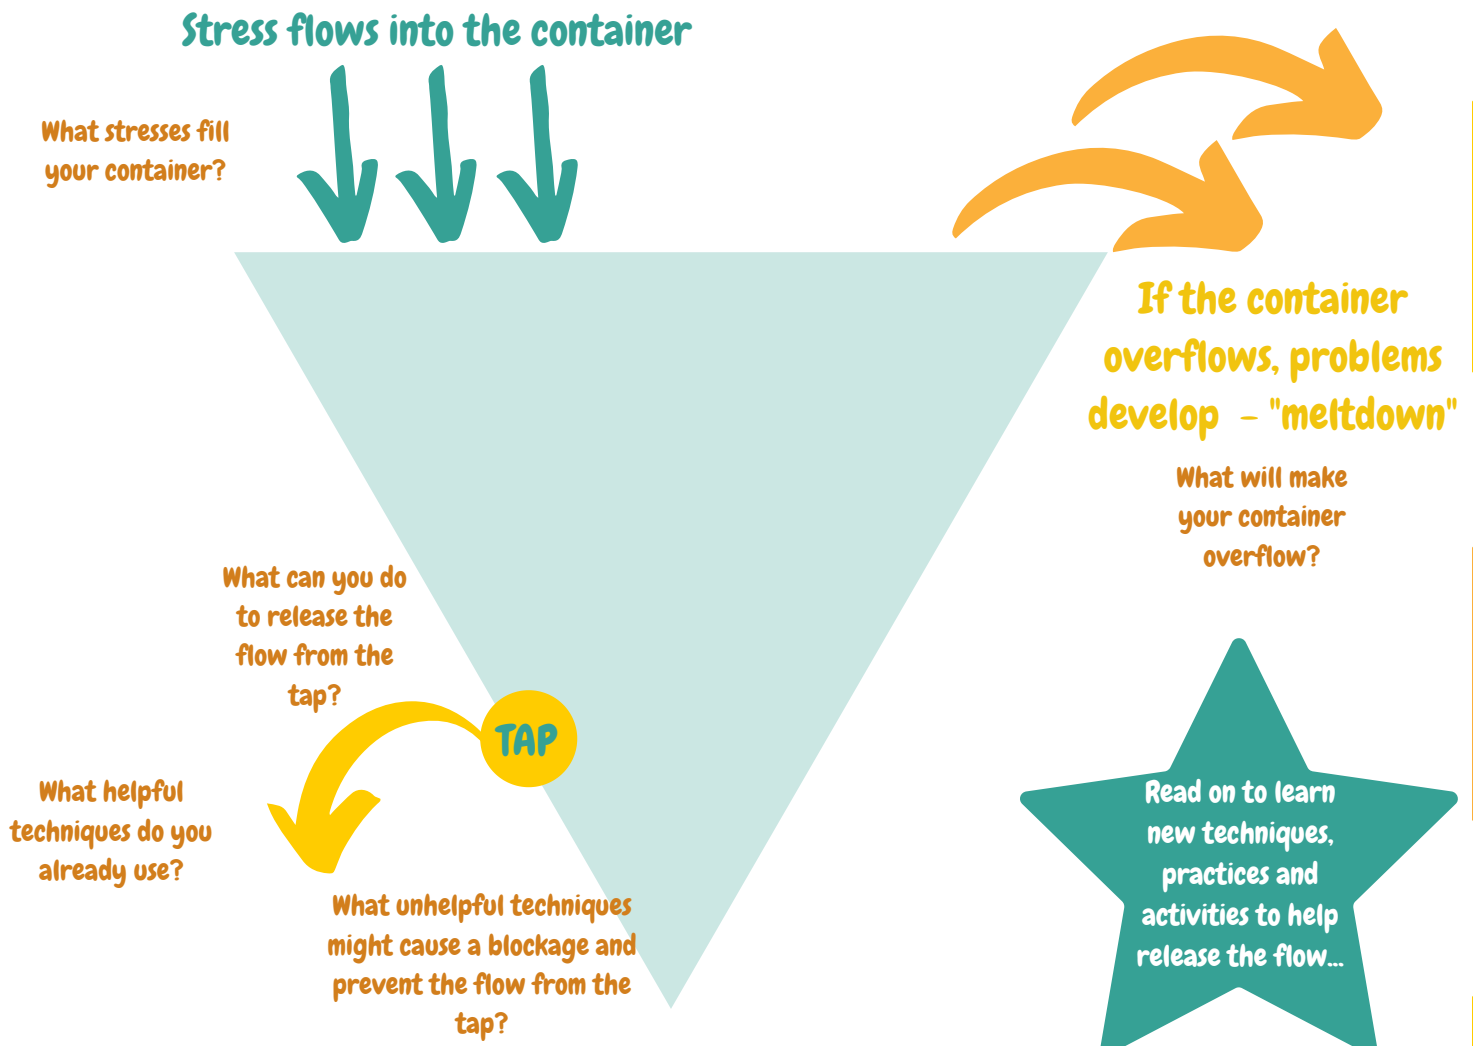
Stress flows into the container

What stresses fill your container?

If the container overflows, problems develop - "meltdown"

What will make your container overflow?

What can you do to release the flow from the tap?

TAP

What helpful techniques do you already use?

What unhelpful techniques might cause a blockage and prevent the flow from the tap?

Read on to learn new techniques, practices and activities to help release the flow...